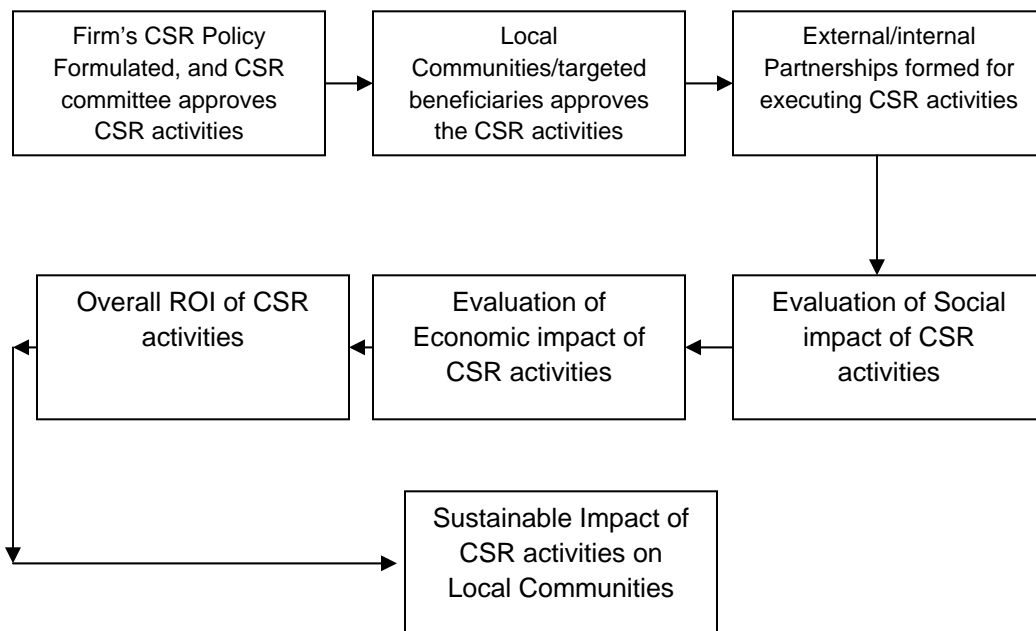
Firm's CSR Policy Formulated, and CSR committee approves CSR activities

Local Communities/targeted beneficiaries approves the CSR activities

External/internal Partnerships formed for executing CSR activities

Evaluation of Social impact of CSR activities

Evaluation of Economic impact of CSR activities

Overall ROI of CSR activities

Sustainable Impact of CSR activities on Local Communities